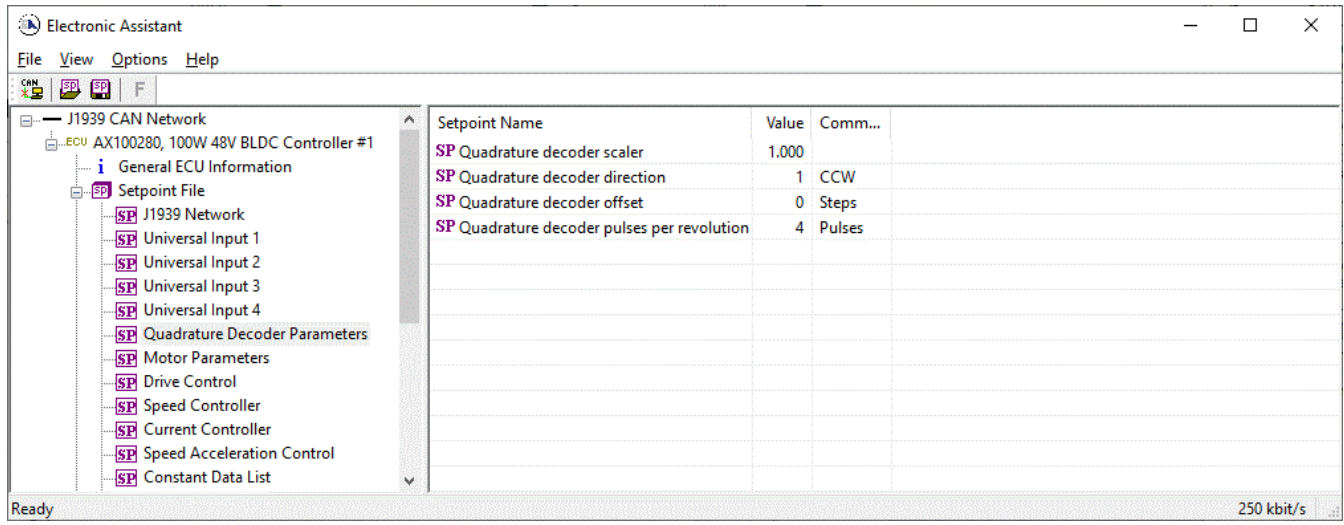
Electronic Assistant

File View Options Help

CAN SP SP F

J1939 CAN Network
ECU AX100280, 100W 48V BLDC Controller #1
i General ECU Information
SP Setpoint File
SP J1939 Network
SP Universal Input 1
SP Universal Input 2
SP Universal Input 3
SP Universal Input 4
SP Quadrature Decoder Parameters
SP Motor Parameters
SP Drive Control
SP Speed Controller
SP Current Controller
SP Speed Acceleration Control
SP Constant Data List

| Setpoint Name | Value | Comm... |
|---|---|---|
| SP Quadrature decoder scaler | 1.000 | |
| SP Quadrature decoder direction | 1 | CCW |
| SP Quadrature decoder offset | 0 | Steps |
| SP Quadrature decoder pulses per revolution | 4 | Pulses |

Ready 250 kbit/s